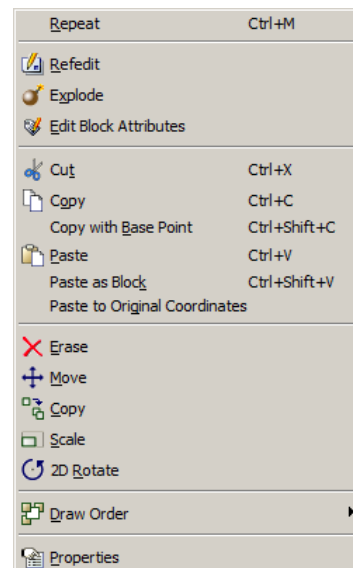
Repeat Ctrl+M

Refedit
Explode
Edit Block Attributes

Cut Ctrl+X
Copy Ctrl+C
Copy with Base Point Ctrl+Shift+C
Paste Ctrl+V
Paste as Block Ctrl+Shift+V
Paste to Original Coordinates

Erase
Move
Copy
Scale
2D Rotate

Draw Order

Properties